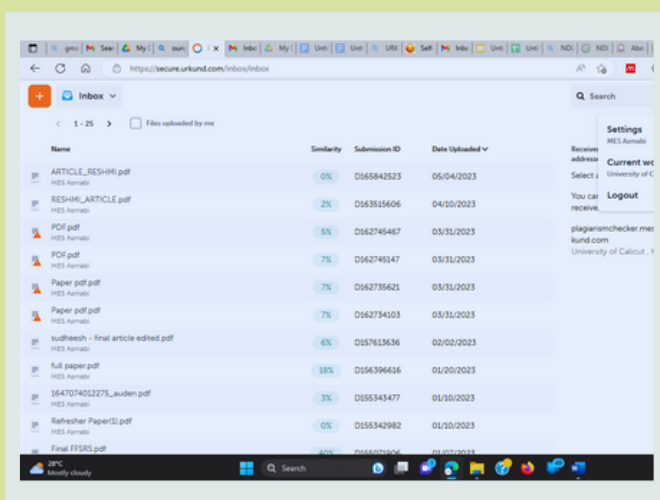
gmi Sea My our Inbo My Unt Unt URI Self Inbo Unt Unt NDI NDI Abo

https://secure.urkund.com/inbox/inbox

+ Inbox

Search

1 - 25 Files uploaded by me

Settings
MES Asmabi

Current wo
University of C

Logout

| Name | Similarity | Submission ID | Date Uploaded |
|---|---|---|---|
| ARTICLE_RESHMI.pdf MES Asmabi | 0% | D165842523 | 05/04/2023 |
| RESHMI_ARTICLE.pdf MES Asmabi | 2% | D163515606 | 04/10/2023 |
| PDF.pdf MES Asmabi | 5% | D162745467 | 03/31/2023 |
| PDF.pdf MES Asmabi | 7% | D162745147 | 03/31/2023 |
| Paper pdf.pdf MES Asmabi | 7% | D162735621 | 03/31/2023 |
| Paper pdf.pdf MES Asmabi | 7% | D162734103 | 03/31/2023 |
| sudheesh - final article edited.pdf MES Asmabi | 6% | D157613636 | 02/02/2023 |
| full paper.pdf MES Asmabi | 18% | D156396616 | 01/20/2023 |
| 1647074012275_auden.pdf MES Asmabi | 3% | D155343477 | 01/10/2023 |
| Refresher Paper(1).pdf MES Asmabi | 0% | D155342982 | 01/10/2023 |
| Final FFSRS.pdf | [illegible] | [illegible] | 01/07/2023 |

Receive address
Select a

You car receive

plagiarismchecker.mes kund.com
University of Calicut

28°C
Mostly cloudy

Search